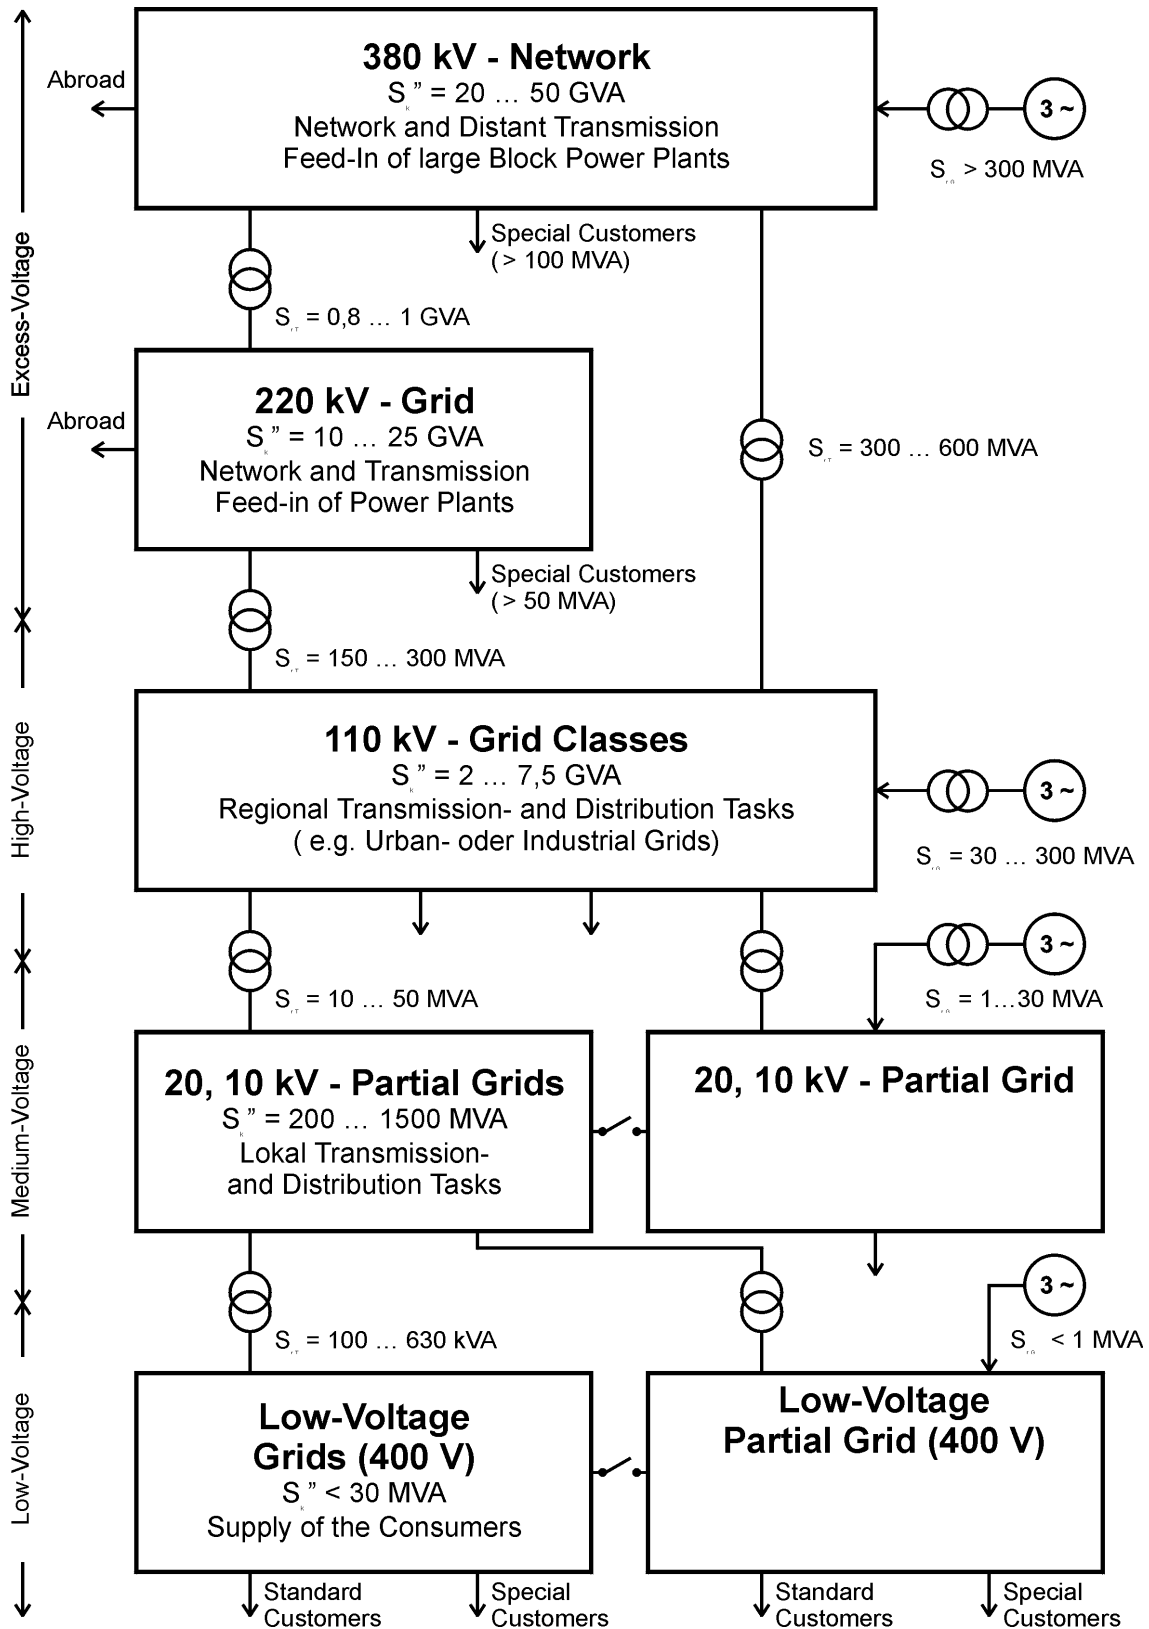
Excess-Voltage

High-Voltage

Medium-Voltage

Low-Voltage

Abroad

380 kV - Network
$S_k$" = 20 … 50 GVA
Network and Distant Transmission
Feed-In of large Block Power Plants

3 ~

$S_{rG}$ > 300 MVA

Special Customers
( > 100 MVA)

$S_{rT}$ = 0,8 … 1 GVA

Abroad

220 kV - Grid
$S_k$" = 10 … 25 GVA
Network and Transmission
Feed-in of Power Plants

$S_{rT}$ = 300 … 600 MVA

Special Customers
( > 50 MVA)

$S_{rT}$ = 150 … 300 MVA

110 kV - Grid Classes
$S_k$" = 2 … 7,5 GVA
Regional Transmission- and Distribution Tasks
( e.g. Urban- oder Industrial Grids)

3 ~

$S_{rG}$ = 30 … 300 MVA

3 ~

$S_{rT}$ = 10 … 50 MVA

$S_{rG}$ = 1…30 MVA

20, 10 kV - Partial Grids
$S_k$" = 200 … 1500 MVA
Lokal Transmission- and Distribution Tasks

20, 10 kV - Partial Grid

3 ~

$S_{rT}$ = 100 … 630 kVA

$S_{rG}$ < 1 MVA

Low-Voltage
Grids (400 V)
$S_k$" < 30 MVA
Supply of the Consumers

Low-Voltage
Partial Grid (400 V)

Standard Customers

Special Customers

Standard Customers

Special Customers